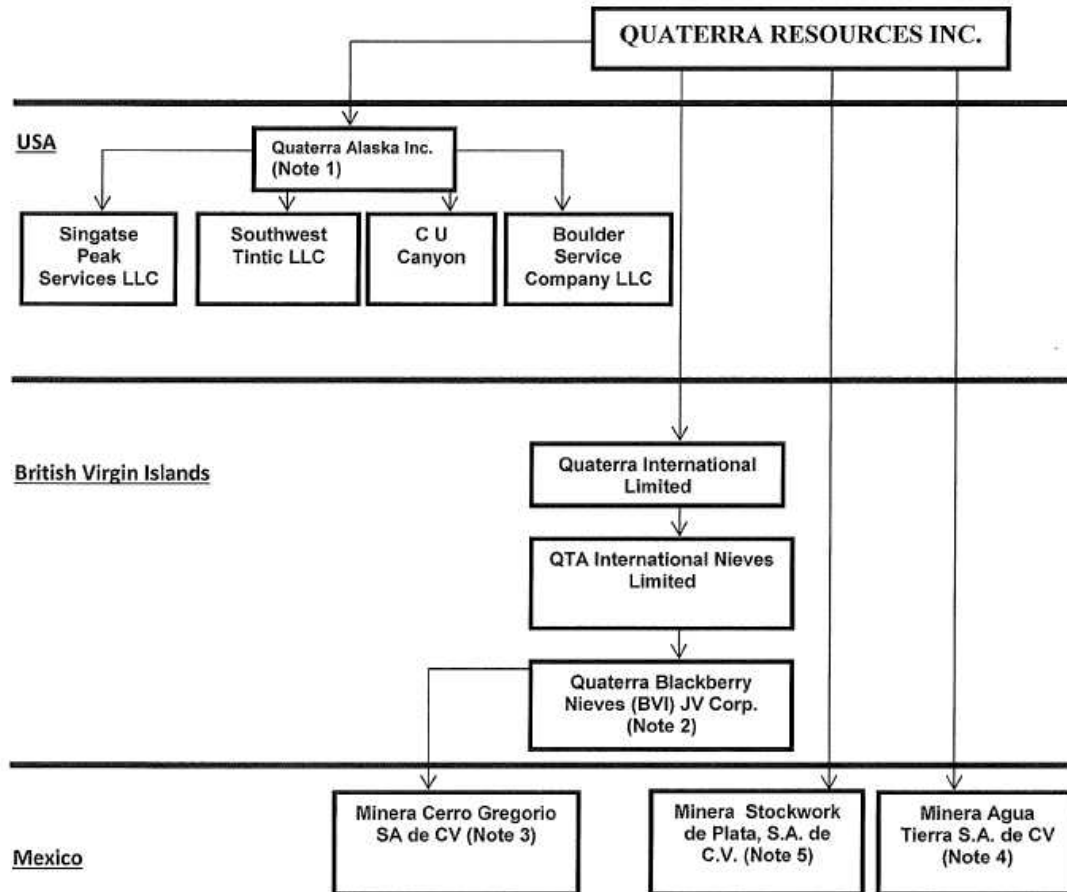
QUATERRA RESOURCES INC.

USA

Quaterra Alaska Inc. (Note 1)

Singatse Peak Services LLC

Southwest Tintic LLC

C U Canyon

Boulder Service Company LLC

British Virgin Islands

Quaterra International Limited

QTA International Nieves Limited

Quaterra Blackberry Nieves (BVI) JV Corp. (Note 2)

Mexico

Minera Cerro Gregorio SA de CV (Note 3)

Minera Stockwork de Plata, S.A. de C.V. (Note 5)

Minera Agua Tierra S.A. de CV (Note 4)